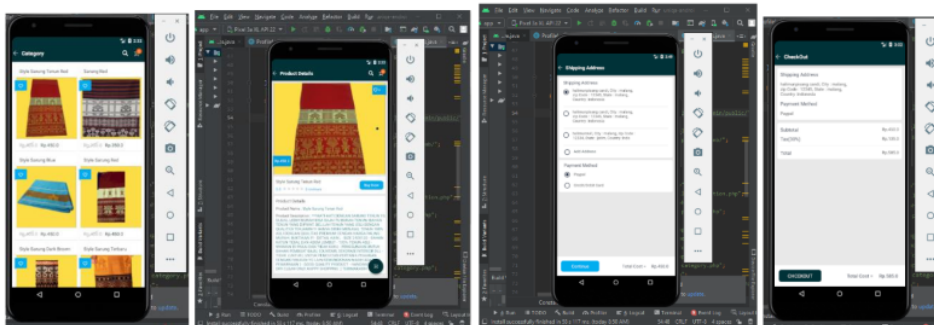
Category

Style Sarung Tenun Bali

Sarung Bali

Rp.400.0

Style Sarung Blue

Style Sarung Bali

Rp.400.0

Style Sarung Dark Brown

Style Sarung Terbaru

File Edit View Navigate Code Analyze Refactor Build Run

Product Details

Style Sarung Tenun Bali

Buy Now

Product Details

Product Name : Style Sarung Tenun Bali

File Edit View Navigate Code Analyze Refactor Build Run

Shipping Address

Shipping Address

Add Address

Payment Method

Paypal

Continue

Total Cost

Rp.400.0

CheckOut

Shipping Address

Payment Method

Paypal

Subtotal

Rp.400.0

Total

Rp.500.0

CHECKOUT

Total Cost

Rp.500.0

Run TODO Build Profiler Logcat Terminal Event Log Layout Inspector